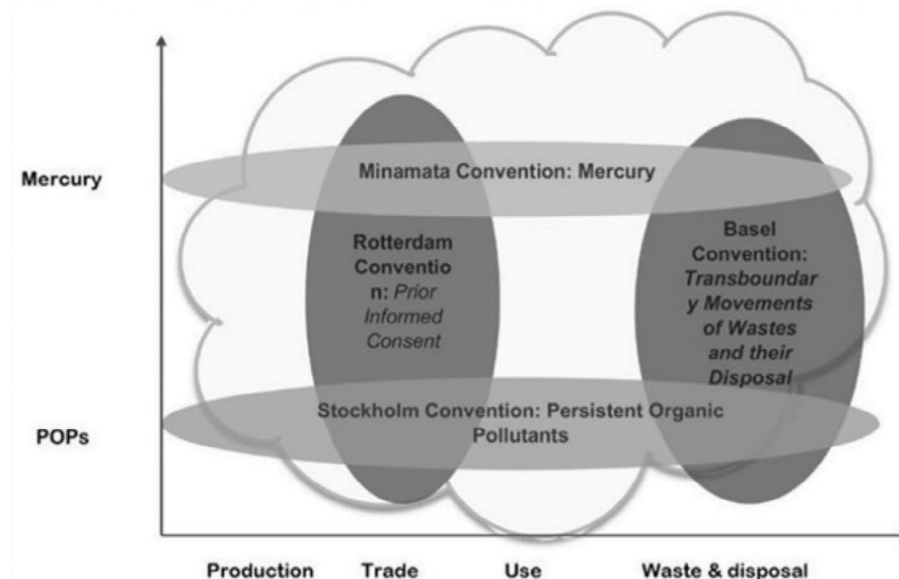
Mercury

Minamata Convention: Mercury

Rotterdam Convention: *Prior Informed Consent*

Basel Convention: *Transboundary Movements of Wastes and their Disposal*

Stockholm Convention: Persistent Organic Pollutants

POPs

Production Trade Use Waste & disposal